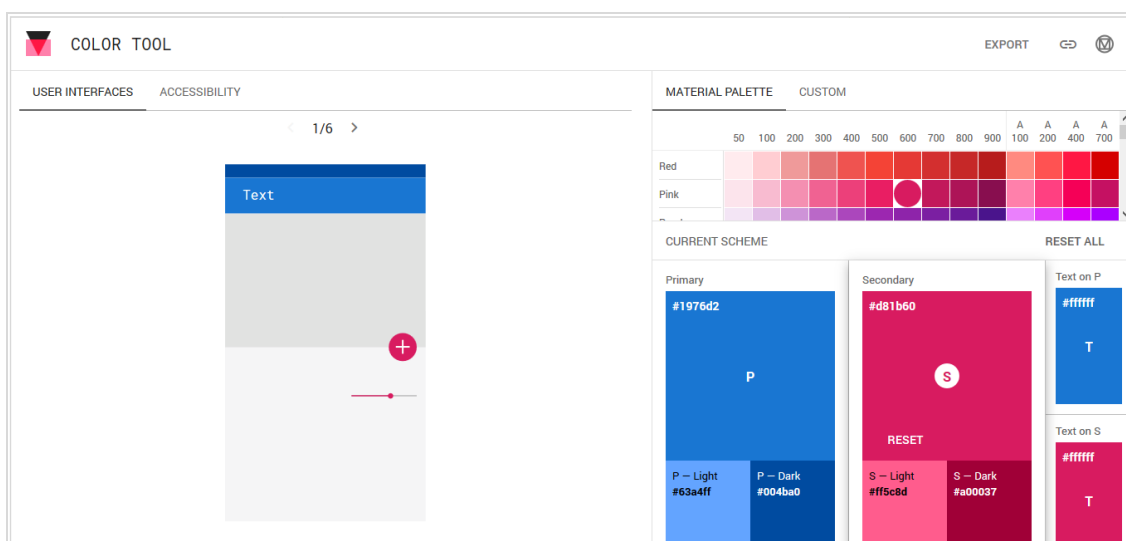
COLOR TOOL

EXPORT

USER INTERFACES ACCESSIBILITY

1/6

Text

MATERIAL PALETTE CUSTOM

| | 50 | 100 | 200 | 300 | 400 | 500 | 600 | 700 | 800 | 900 | A 100 | A 200 | A 400 | A 700 |
|---|---|---|---|---|---|---|---|---|---|---|---|---|---|---|
| Red | | | | | | | | | | | | | | |
| Pink | | | | | | | | | | | | | | |

CURRENT SCHEME RESET ALL

Primary
#1976d2
P
P — Light
#63a4ff
P — Dark
#004ba0

Secondary
#d81b60
S
RESET
S — Light
#ff5c8d
S — Dark
#a00037

Text on P
#ffffff
T

Text on S
#ffffff
T